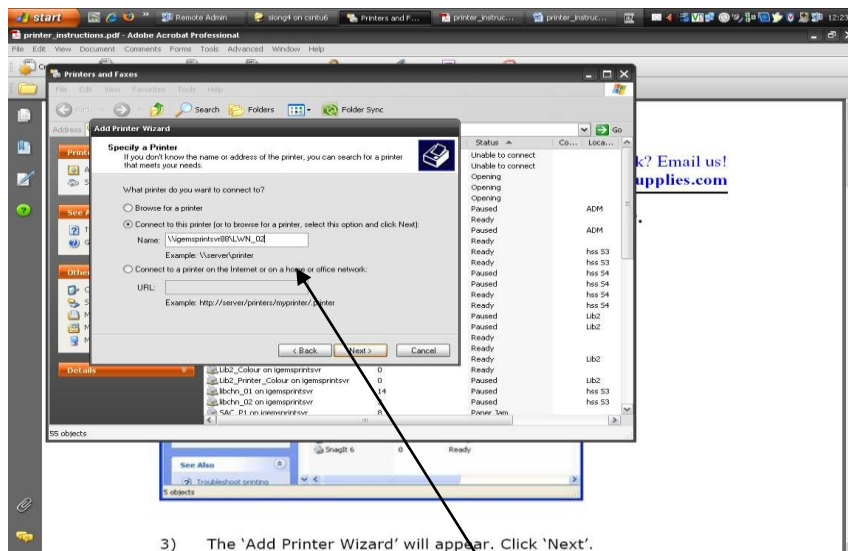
start Remote Admin siong4 on csntu6 Printers and F... printer_instruc... printer_instruc... 12:2

printer_instructions.pdf - Adobe Acrobat Professional

File Edit View Document Comments Forms Tools Advanced Window Help

Printers and Faxes

File Edit View Favorites Tools Help

Back Search Folders Folder Sync

Address

Go

Add Printer Wizard

Specify a Printer
If you don't know the name or address of the printer, you can search for a printer that meets your needs.

What printer do you want to connect to?

Browse for a printer

Connect to this printer (or to browse for a printer, select this option and click Next):

Name: \\igemsprintsvr88\LWN_02

Example: \\server\printer

Connect to a printer on the Internet or on a home or office network:

URL:

Example: http://server/printers/myprinter/.printer

< Back Next > Cancel

| | Status | Co... | Loca... |
|---|---|---|---|
| | Unable to connect | | |
| | Unable to connect | | |
| | Opening | | |
| | Opening | | |
| | Opening | | |
| | Paused | | ADM |
| | Ready | | |
| | Paused | | ADM |
| | Ready | | |
| | Ready | | hss S3 |
| | Ready | | hss S3 |
| | Paused | | hss S4 |
| | Paused | | hss S4 |
| | Ready | | hss S4 |
| | Ready | | hss S4 |
| | Paused | | Lib2 |
| | Paused | | Lib2 |
| | Ready | | |
| | Ready | | |
| | Ready | | Lib2 |
| Lib2_Colour on igemsprintsvr | Ready | 0 | |
| Lib2_Printer_Colour on igemsprintsvr | Paused | 0 | Lib2 |
| libchn_01 on igemsprintsvr | Paused | 14 | hss S3 |
| libchn_02 on igemsprintsvr | Paused | | hss S3 |
| SAC_P1 on igemsprintsvr | Paper Jam | 8 | |

Details

55 objects

k? Email us!
upplies.com

SnagIt 6 0 Ready

See Also

Troubleshoot printing

5 objects

3) The 'Add Printer Wizard' will appear. Click 'Next'.